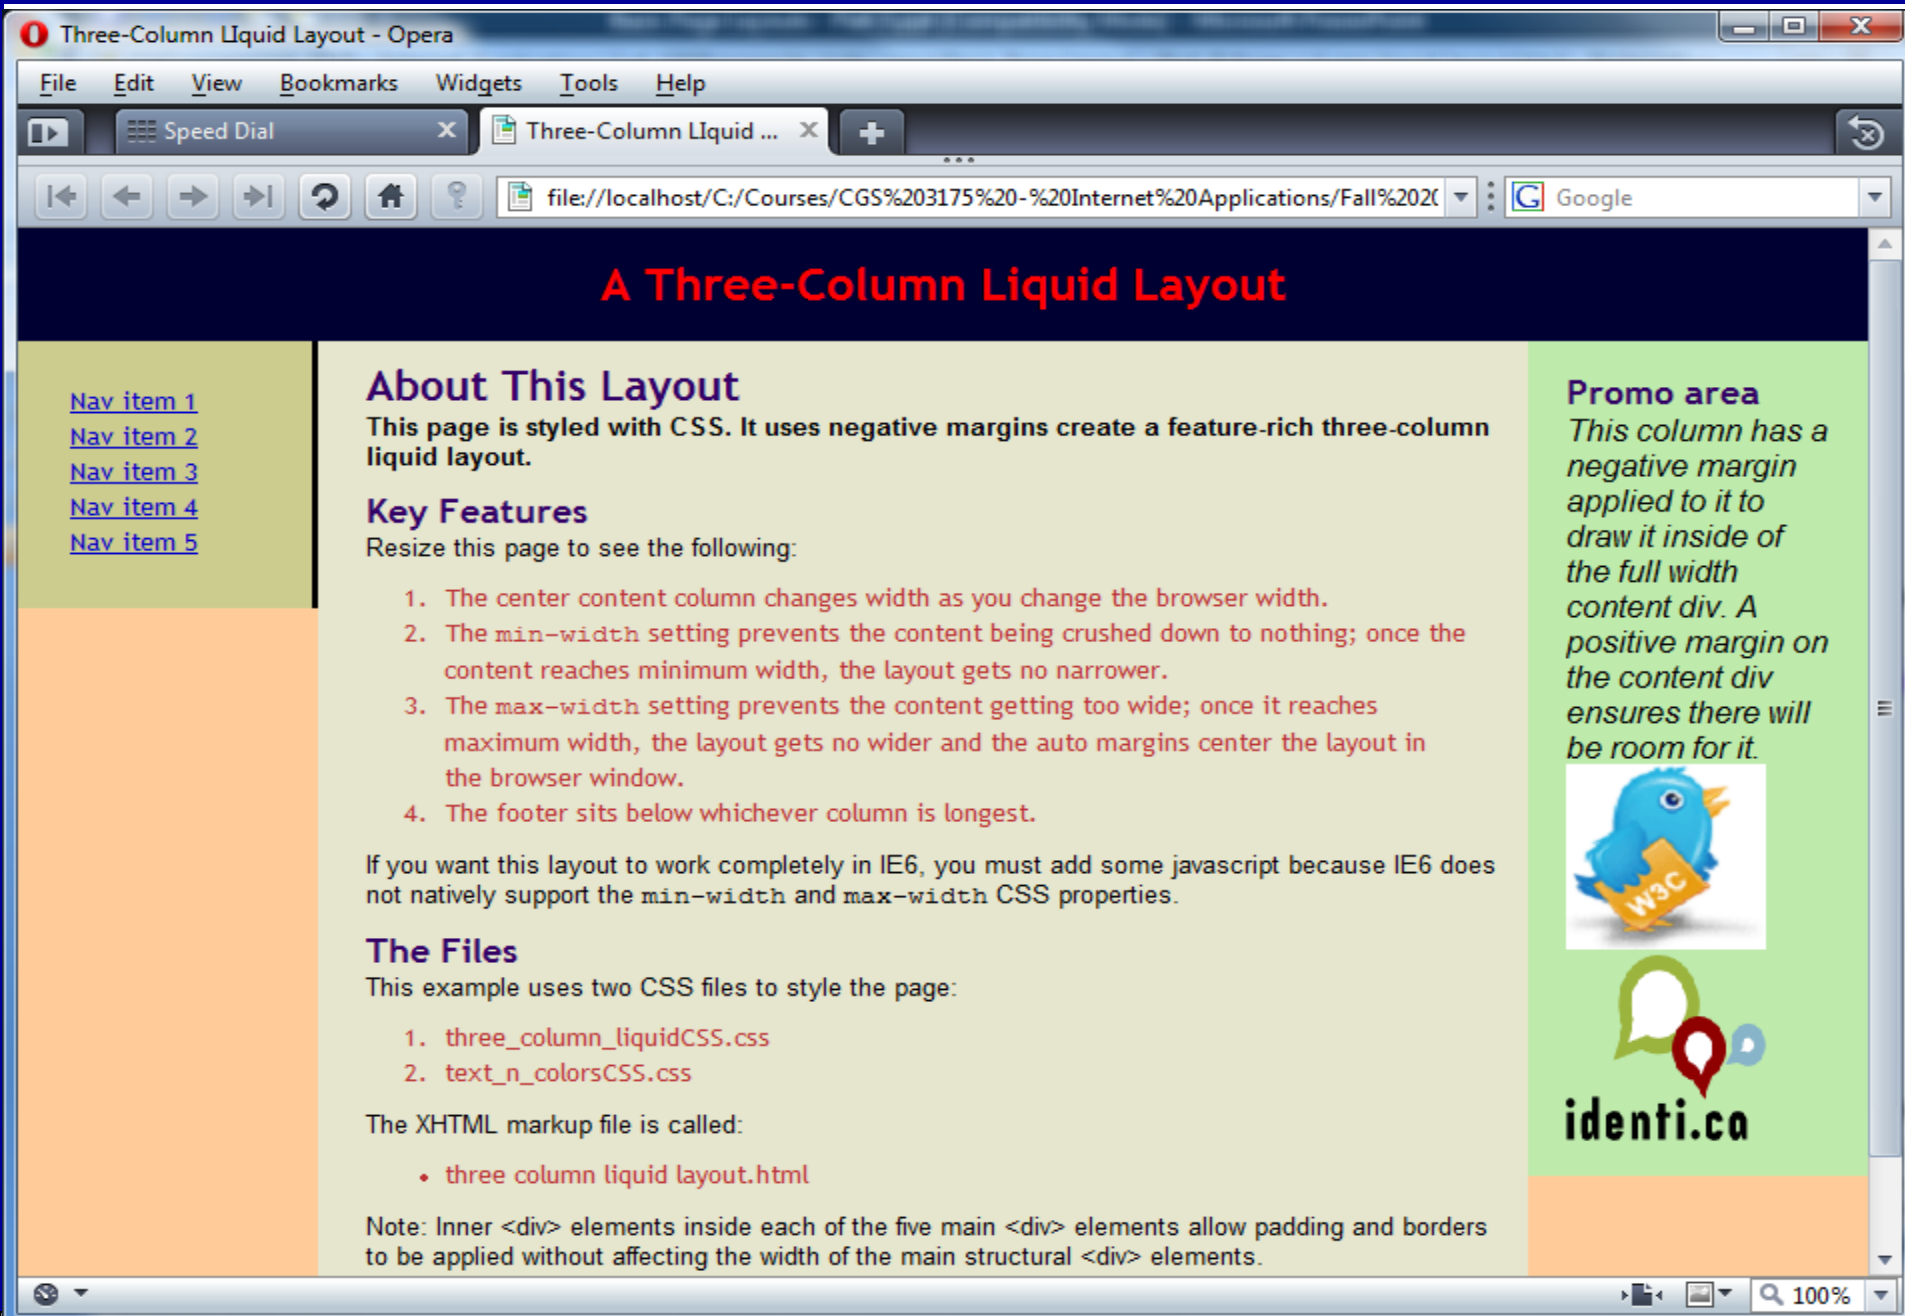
Three-Column LIquid Layout - Opera

File Edit View Bookmarks Widgets Tools Help

Speed Dial

Three-Column LIquid ...

file://localhost/C:/Courses/CGS%203175%20-%20Internet%20Applications/Fall%202(

Google

A Three-Column Liquid Layout

Nav item 1
Nav item 2
Nav item 3
Nav item 4
Nav item 5

About This Layout

This page is styled with CSS. It uses negative margins create a feature-rich three-column liquid layout.

Key Features

Resize this page to see the following:

1. The center content column changes width as you change the browser width.
2. The min-width setting prevents the content being crushed down to nothing; once the content reaches minimum width, the layout gets no narrower.
3. The max-width setting prevents the content getting too wide; once it reaches maximum width, the layout gets no wider and the auto margins center the layout in the browser window.
4. The footer sits below whichever column is longest.

If you want this layout to work completely in IE6, you must add some javascript because IE6 does not natively support the min-width and max-width CSS properties.

The Files

This example uses two CSS files to style the page:

1. three_column_liquidCSS.css
2. text_n_colorsCSS.css

The XHTML markup file is called:

• three column liquid layout.html

Note: Inner <div> elements inside each of the five main <div> elements allow padding and borders to be applied without affecting the width of the main structural <div> elements.

Promo area

This column has a negative margin applied to it to draw it inside of the full width content div. A positive margin on the content div ensures there will be room for it.

W3C

identi.ca

100%